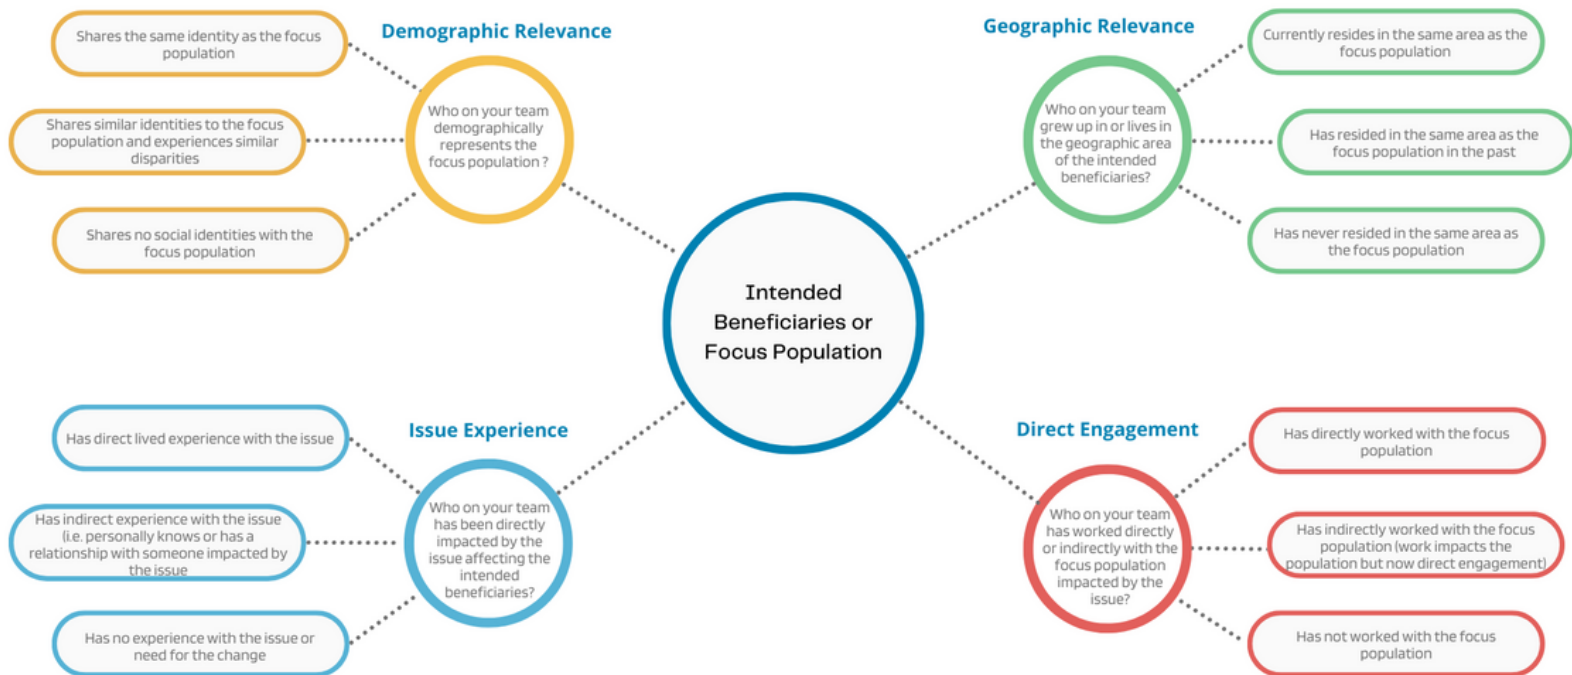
Demographic Relevance

Shares the same identity as the focus population

Shares similar identities to the focus population and experiences similar disparities

Shares no social identities with the focus population

Who on your team demographically represents the focus population ?

Geographic Relevance

Currently resides in the same area as the focus population

Has resided in the same area as the focus population in the past

Has never resided in the same area as the focus population

Who on your team grew up in or lives in the geographic area of the intended beneficiaries?

Intended Beneficiaries or Focus Population

Issue Experience

Has direct lived experience with the issue

Has indirect experience with the issue (i.e. personally knows or has a relationship with someone impacted by the issue

Has no experience with the issue or need for the change

Who on your team has been directly impacted by the issue affecting the intended beneficiaries?

Direct Engagement

Has directly worked with the focus population

Has indirectly worked with the focus population (work impacts the population but now direct engagement)

Has not worked with the focus population

Who on your team has worked directly or indirectly with the focus population impacted by the issue?